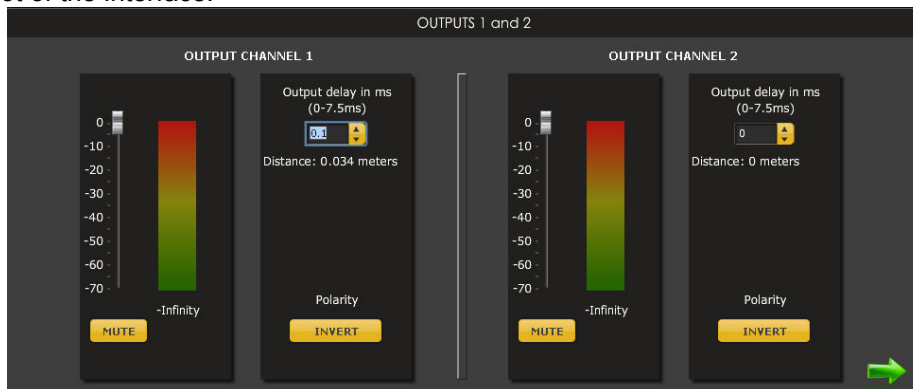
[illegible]

OUTPUTS 1 and 2

OUTPUT CHANNEL 1

0
-10
-20
-30
-40
-50
-60
-70

-Infinity

MUTE

Output delay in ms (0-7.5ms)

0.1

Distance: 0.034 meters

Polarity

INVERT

OUTPUT CHANNEL 2

0
-10
-20
-30
-40
-50
-60
-70

-Infinity

MUTE

Output delay in ms (0-7.5ms)

0

Distance: 0 meters

Polarity

INVERT